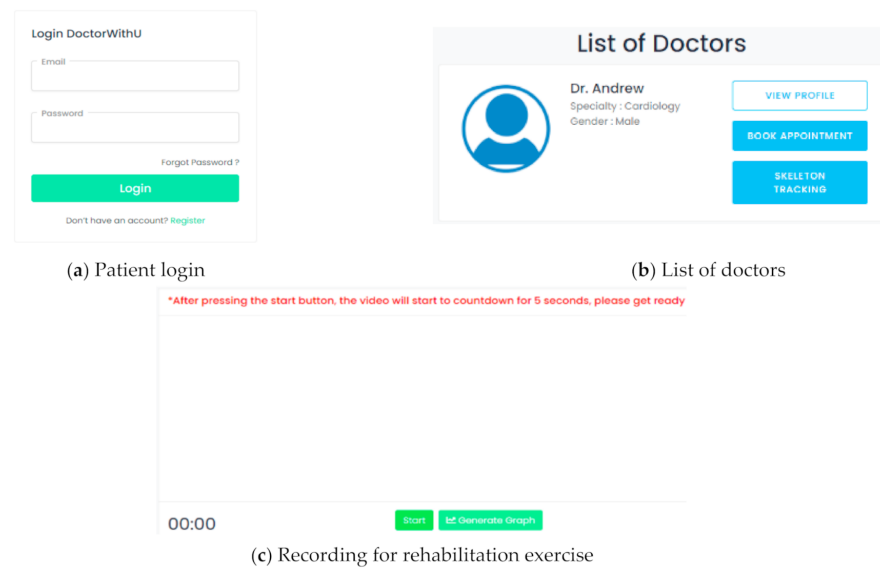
Login DoctorWithU

Email

Password

Forgot Password ?

Login

Don't have an account? Register

(**a**) Patient login

List of Doctors

Dr. Andrew
Specialty : Cardiology
Gender : Male

VIEW PROFILE

BOOK APPOINTMENT

SKELETON TRACKING

(**b**) List of doctors

*After pressing the start button, the video will start to countdown for 5 seconds, please get ready

00:00

Start

Generate Graph

(**c**) Recording for rehabilitation exercise